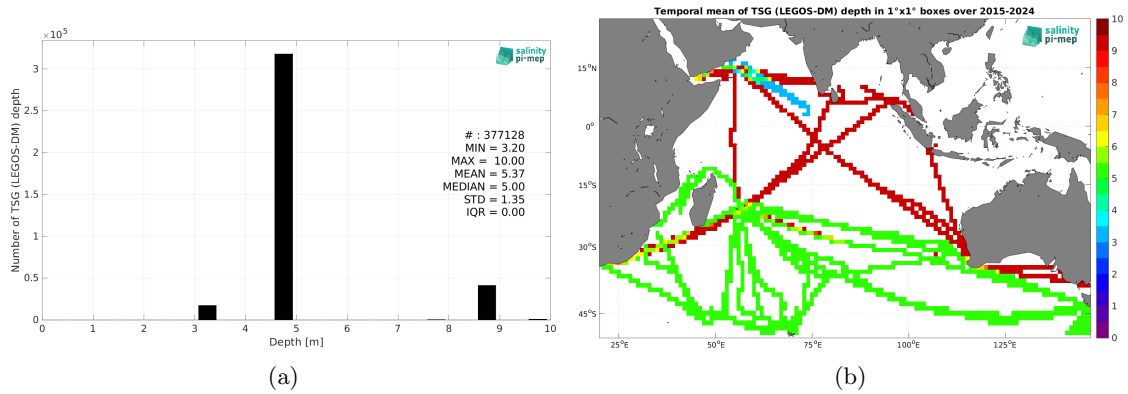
$\times 10^5$

salinity pi-mep

Number of TSG (LEGOS-DM) depth

3
2.5
2
1.5
1
0.5
0

# : 377128
MIN = 3.20
MAX = 10.00
MEAN = 5.37
MEDIAN = 5.00
STD = 1.35
IQR = 0.00

0 1 2 3 4 5 6 7 8 9 10

Depth [m]

(a)

Temporal mean of TSG (LEGOS-DM) depth in 1°x1° boxes over 2015-2024

salinity pi-mep

15°N
0°
15°S
30°S
45°S

25°E 50°E 75°E 100°E 125°E

10
9
8
7
6
5
4
3
2
1
0

(b)